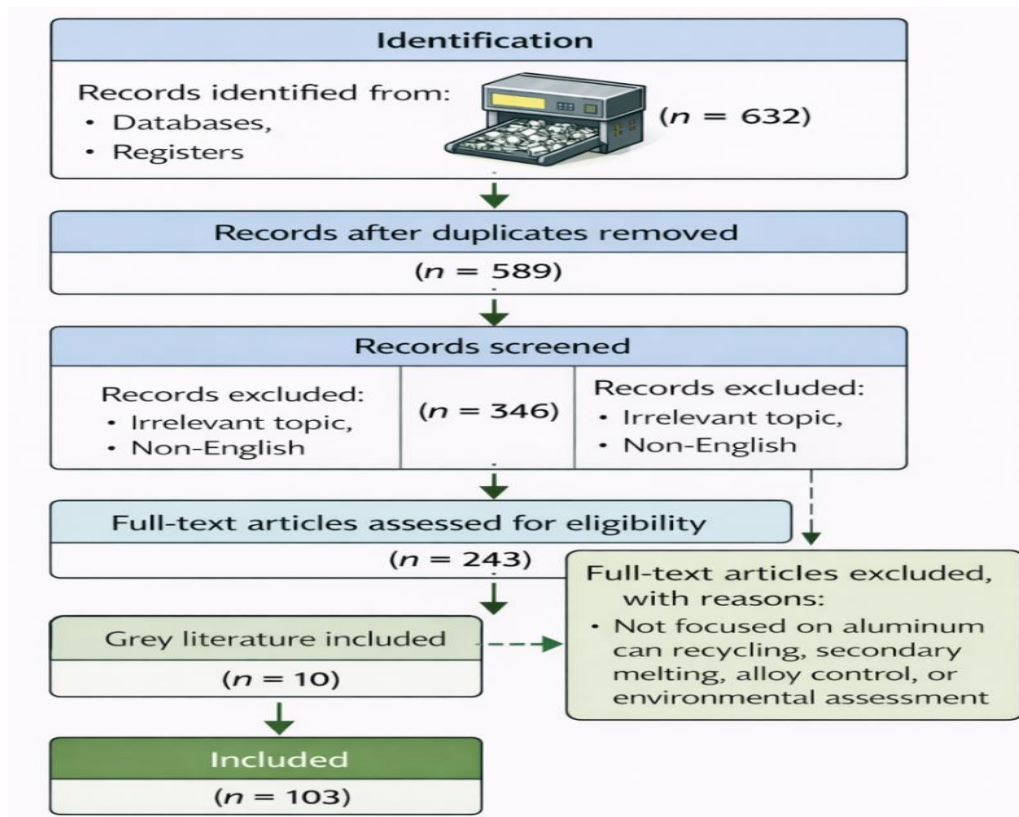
Identification

Records identified from:
• Databases,
• Registers

($n = 632$)

Records after duplicates removed

($n = 589$)

Records screened

Records excluded:
• Irrelevant topic,
• Non-English

($n = 346$)

Records excluded:
• Irrelevant topic,
• Non-English

Full-text articles assessed for eligibility

($n = 243$)

Full-text articles excluded, with reasons:
• Not focused on aluminum can recycling, secondary melting, alloy control, or environmental assessment

Grey literature included

($n = 10$)

Included

($n = 103$)